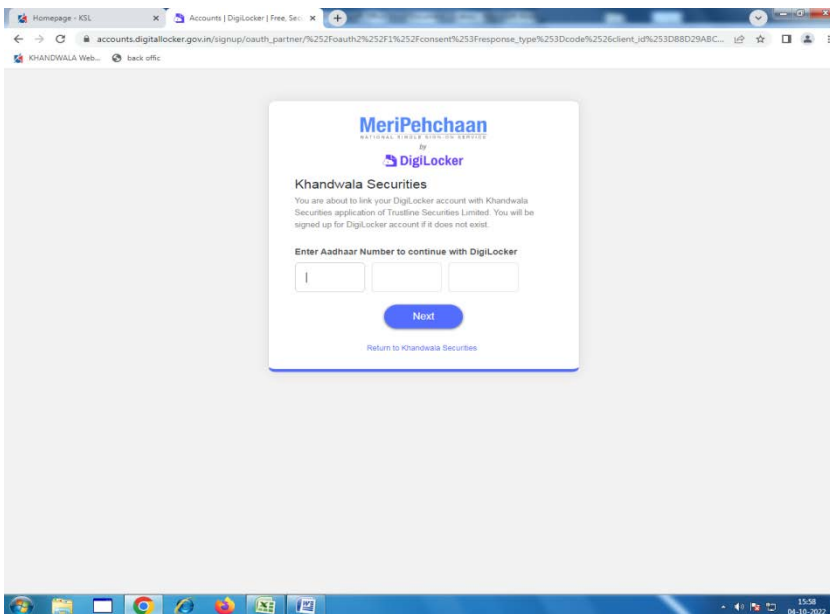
Homepage - KSL
Accounts | DigiLocker | Free, Sec
accounts.digitallocker.gov.in/signup/oauth_partner/%252Foauth2%252F1%252Fconsent%253Fresponse_type%253Dcode%2526client_id%253D88D29ABC...
KHANDWALA Web...
back offic

MeriPehchaan
NATIONAL SINGLE SIGN-ON SERVICE
by
DigiLocker

Khandwala Securities
You are about to link your DigiLocker account with Khandwala Securities application of Trustline Securities Limited. You will be signed up for DigiLocker account if it does not exist.

Enter Aadhaar Number to continue with DigiLocker

Next

Return to Khandwala Securities

15:58
04-10-2022